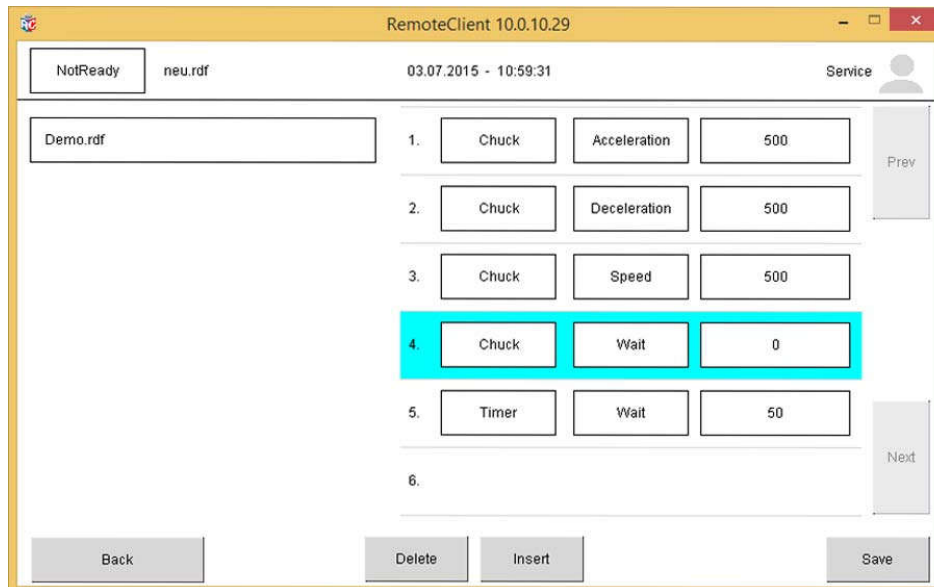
RemoteClient 10.0.10.29

NotReady neu.rdf 03.07.2015 - 10:59:31 Service

Demo.rdf

| | | | |
|---|---|---|---|
| 1. | Chuck | Acceleration | 500 |
| 2. | Chuck | Deceleration | 500 |
| 3. | Chuck | Speed | 500 |
| 4. | Chuck | Wait | 0 |
| 5. | Timer | Wait | 50 |
| 6. | | | |

Prev

Next

Back Delete Insert Save